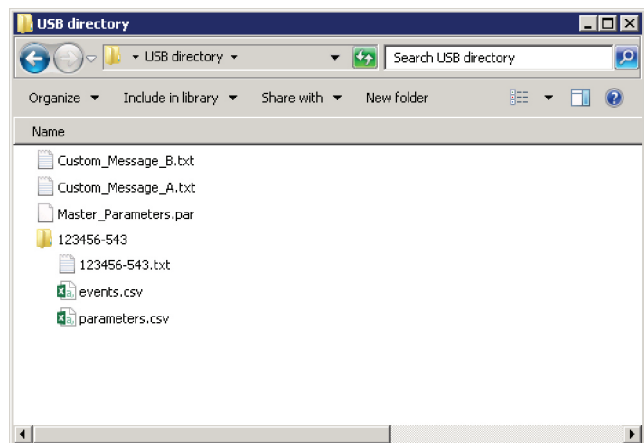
USB directory

▸ USB directory ▾

Search USB directory

Organize ▾ Include in library ▾ Share with ▾ New folder

Name

Custom_Message_B.txt

Custom_Message_A.txt

Master_Parameters.par

123456-543

123456-543.txt

events.csv

parameters.csv